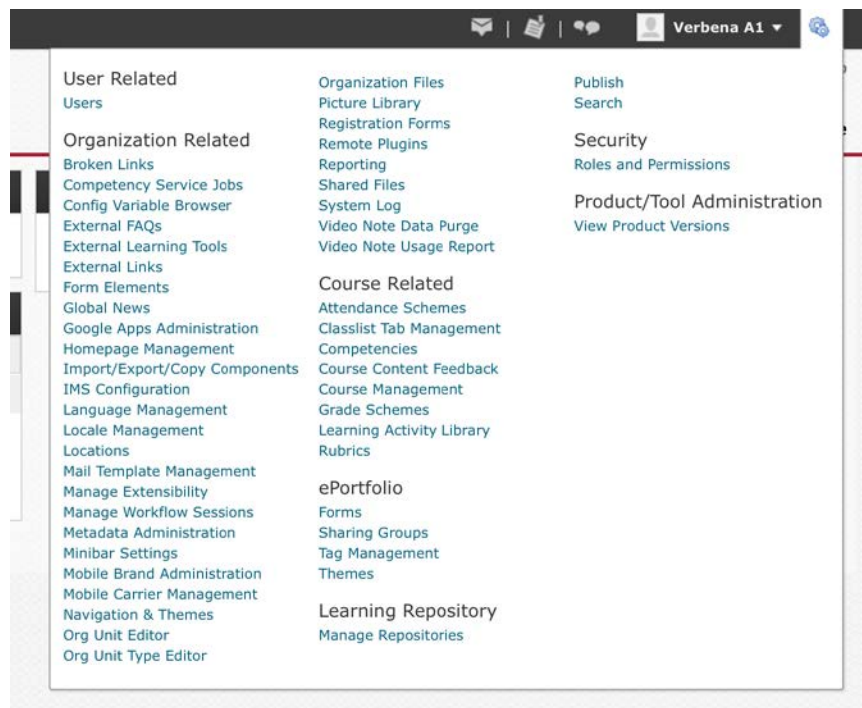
Verbena A1 ▾

User Related
Users

Organization Related
Broken Links
Competency Service Jobs
Config Variable Browser
External FAQs
External Learning Tools
External Links
Form Elements
Global News
Google Apps Administration
Homepage Management
Import/Export/Copy Components
IMS Configuration
Language Management
Locale Management
Locations
Mail Template Management
Manage Extensibility
Manage Workflow Sessions
Metadata Administration
Minibar Settings
Mobile Brand Administration
Mobile Carrier Management
Navigation & Themes
Org Unit Editor
Org Unit Type Editor

Organization Files
Picture Library
Registration Forms
Remote Plugins
Reporting
Shared Files
System Log
Video Note Data Purge
Video Note Usage Report

Course Related
Attendance Schemes
Classlist Tab Management
Competencies
Course Content Feedback
Course Management
Grade Schemes
Learning Activity Library
Rubrics

ePortfolio
Forms
Sharing Groups
Tag Management
Themes

Learning Repository
Manage Repositories

Publish
Search

Security
Roles and Permissions

Product/Tool Administration
View Product Versions